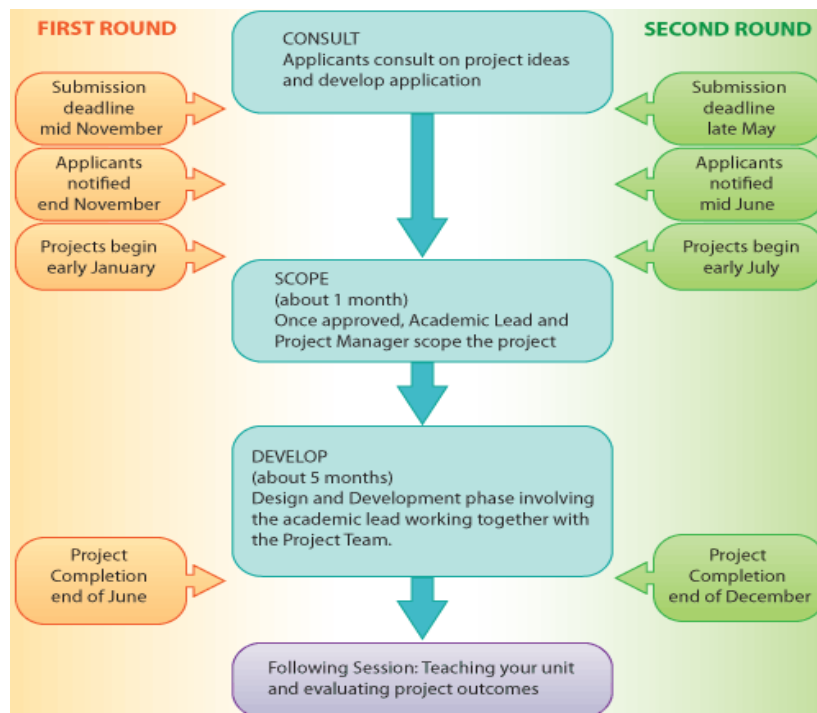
FIRST ROUND

SECOND ROUND

CONSULT
Applicants consult on project ideas and develop application

Submission deadline mid November

Submission deadline late May

Applicants notified end November

Applicants notified mid June

Projects begin early January

Projects begin early July

SCOPE
(about 1 month)
Once approved, Academic Lead and Project Manager scope the project

DEVELOP
(about 5 months)
Design and Development phase involving the academic lead working together with the Project Team.

Project Completion end of June

Project Completion end of December

Following Session: Teaching your unit and evaluating project outcomes